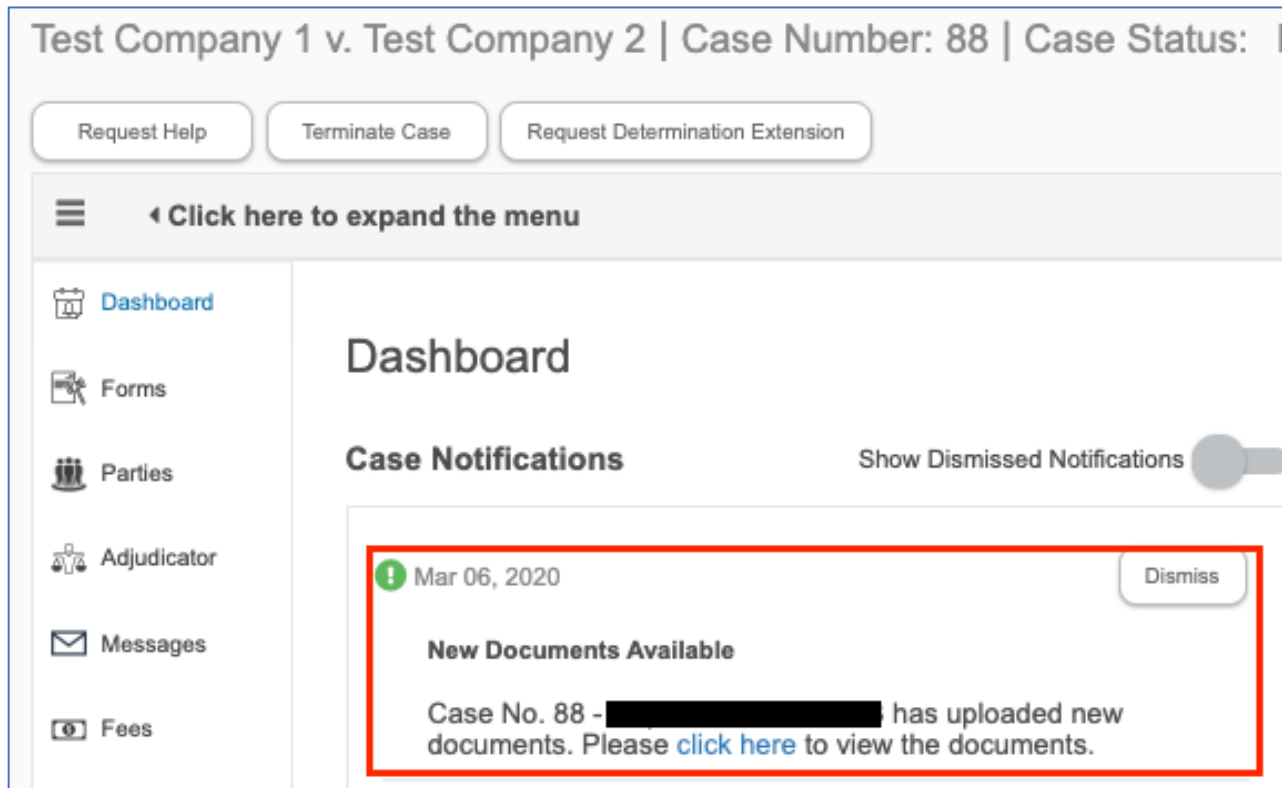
Test Company 1 v. Test Company 2 | Case Number: 88 | Case Status: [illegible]

Request Help

Terminate Case

Request Determination Extension

Click here to expand the menu

Dashboard

Forms

Parties

Adjudicator

Messages

Fees

Dashboard

Case Notifications

Show Dismissed Notifications

Mar 06, 2020

Dismiss

New Documents Available

Case No. 88 - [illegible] has uploaded new documents. Please click here to view the documents.